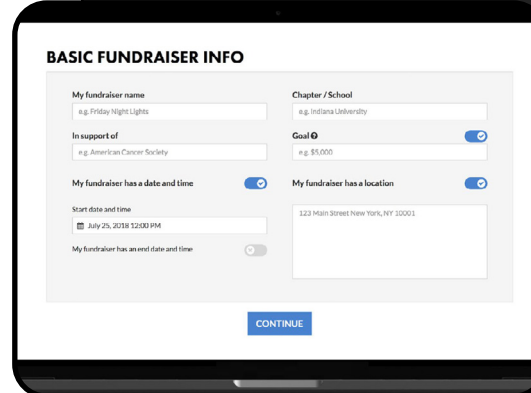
BASIC FUNDRAISER INFO

My fundraiser name

e.g. Friday Night Lights

Chapter / School

e.g. Indiana University

In support of

e.g. American Cancer Society

Goal

e.g. $5,000

My fundraiser has a date and time

My fundraiser has a location

Start date and time

July 25, 2018 12:00 PM

123 Main Street New York, NY 10001

My fundraiser has an end date and time

CONTINUE